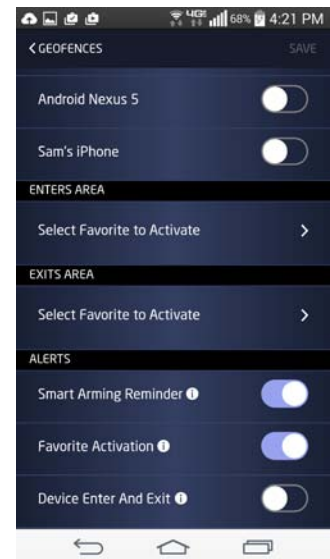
4G 68% 4:21 PM
< GEOFENCES
SAVE

Android Nexus 5

Sam's iPhone

ENTERS AREA

Select Favorite to Activate >

EXITS AREA

Select Favorite to Activate >

ALERTS

Smart Arming Reminder

Favorite Activation

Device Enter And Exit